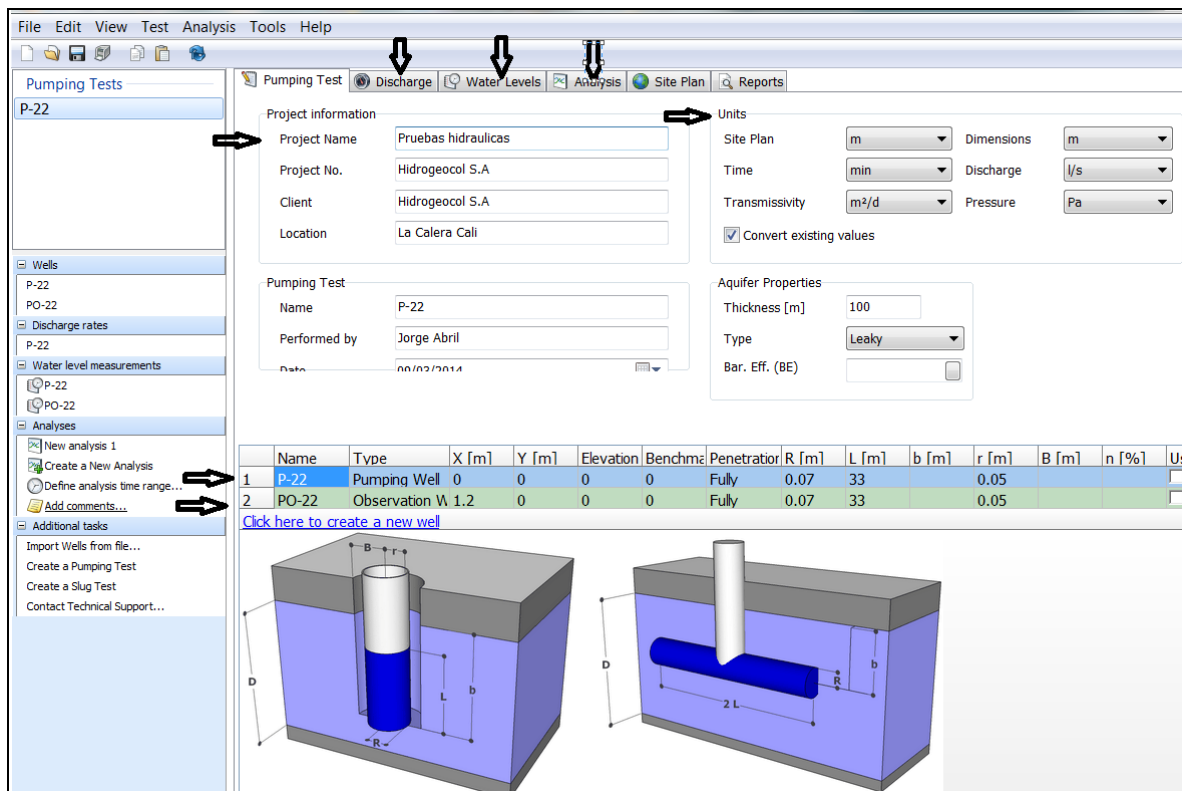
File Edit View Test Analysis Tools Help

Pumping Tests
P-22

Wells
P-22
PO-22
Discharge rates
P-22
Water level measurements
P-22
PO-22
Analyses
New analysis 1
Create a New Analysis
Define analysis time range...
Add comments...
Additional tasks
Import Wells from file...
Create a Pumping Test
Create a Slug Test
Contact Technical Support...

Pumping Test | Discharge | Water Levels | Analysis | Site Plan | Reports

Project information
Project Name: Pruebas hidraulicas
Project No.: Hidrogeocol S.A
Client: Hidrogeocol S.A
Location: La Calera Cali

Units
Site Plan: m
Dimensions: m
Time: min
Discharge: l/s
Transmissivity: m²/d
Pressure: Pa
Convert existing values

Pumping Test
Name: P-22
Performed by: Jorge Abril
Date: 09/03/2014

Aquifer Properties
Thickness [m]: 100
Type: Leaky
Bar. Eff. (BE)

| | Name | Type | X [m] | Y [m] | Elevation | Benchma | Penetratior | R [m] | L [m] | b [m] | r [m] | B [m] | n [%] | Us |
|---|---|---|---|---|---|---|---|---|---|---|---|---|---|---|
| 1 | P-22 | Pumping Well | 0 | 0 | 0 | 0 | Fully | 0.07 | 33 | | 0.05 | | | |
| 2 | PO-22 | Observation W | 1.2 | 0 | 0 | 0 | Fully | 0.07 | 33 | | 0.05 | | | |

Click here to create a new well

B r D L b R
D b R 2 L